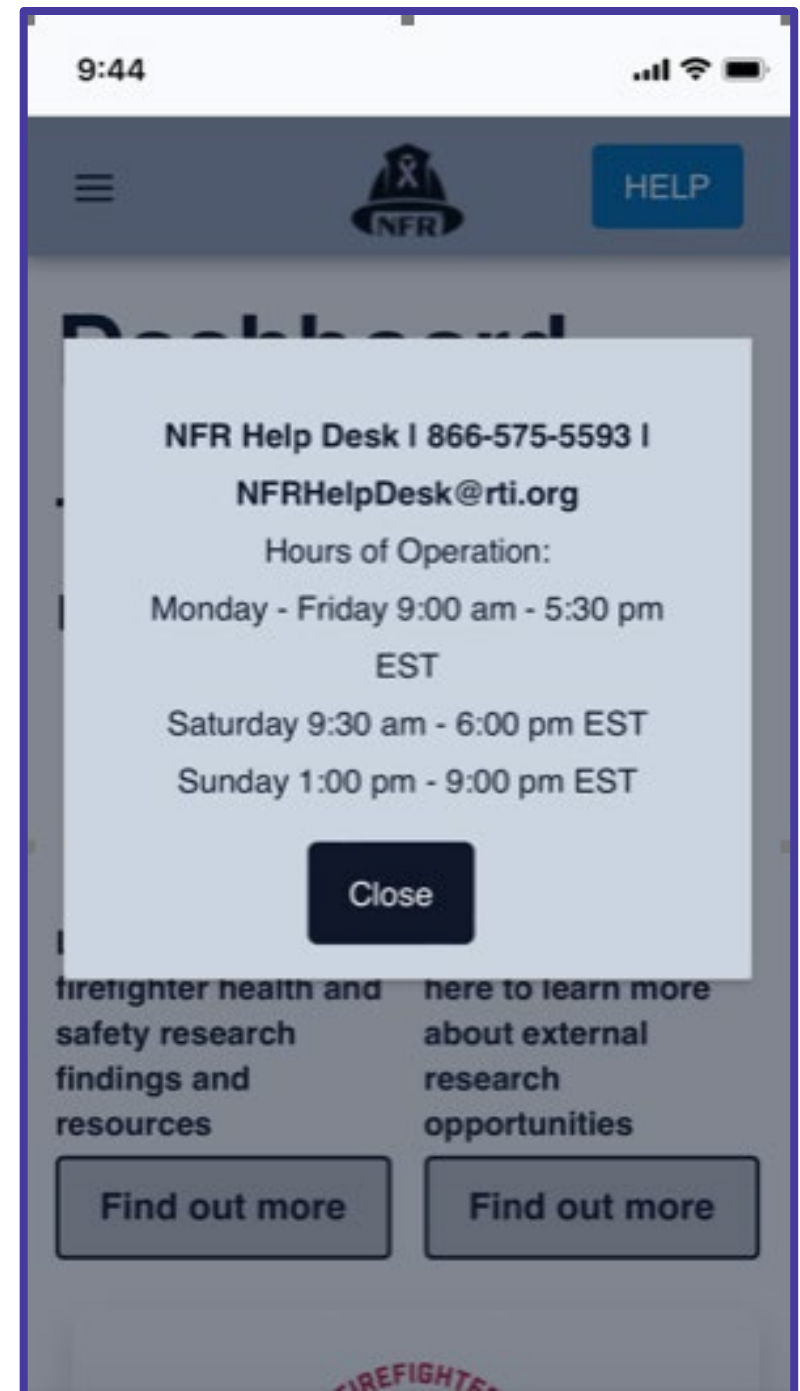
9:44

NFR

HELP

Dashboard

NFR Help Desk | 866-575-5593 | NFRHelpDesk@rti.org
Hours of Operation:
Monday - Friday 9:00 am - 5:30 pm EST
Saturday 9:30 am - 6:00 pm EST
Sunday 1:00 pm - 9:00 pm EST

Close

firefighter health and safety research findings and resources

Find out more

here to learn more about external research opportunities

Find out more

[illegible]REFIGHTE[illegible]